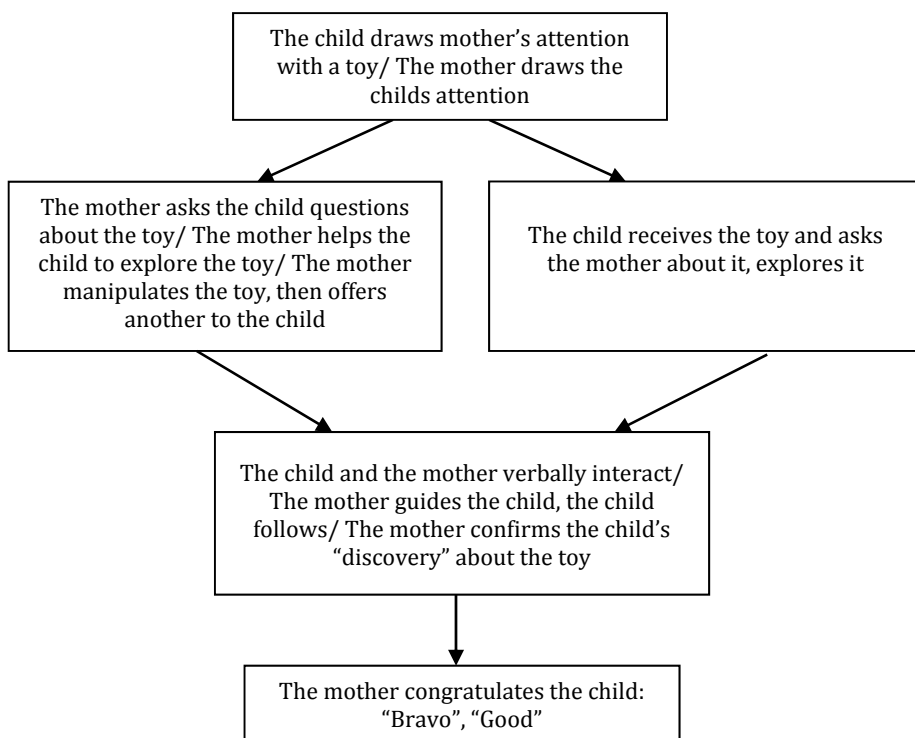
The child draws mother's attention with a toy/ The mother draws the childs attention

The mother asks the child questions about the toy/ The mother helps the child to explore the toy/ The mother manipulates the toy, then offers another to the child

The child receives the toy and asks the mother about it, explores it

The child and the mother verbally interact/ The mother guides the child, the child follows/ The mother confirms the child's "discovery" about the toy

The mother congratulates the child: "Bravo", "Good"